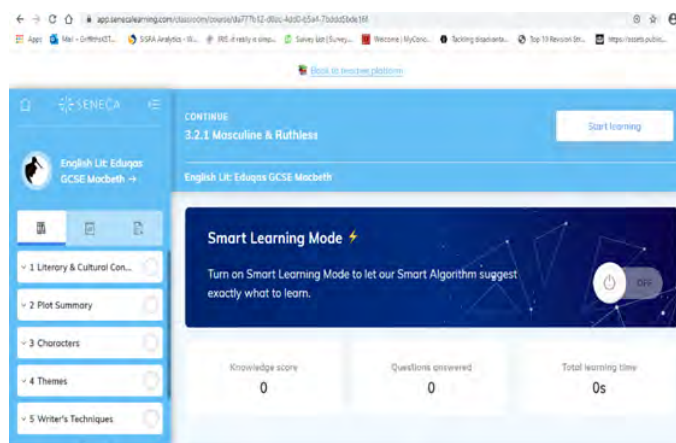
app.senecalearning.com/classroom/course/da77fb12-d0cc-4dd0-b5a4-7bddd5bde16f

Apps Mail – Griffiths07... SISRA Analytics – ... IRIS: it really is simp... Survey list | Survey... Welcome | MyCono... Tackling disadvanta... Top 10 Revision Str... https://assets.public...

Back to teacher platform

SENECA

English Lit: Eduqas GCSE Macbeth →

1 Literary & Cultural Con...

2 Plot Summary

3 Characters

4 Themes

5 Writer's Techniques

CONTINUE
3.2.1 Masculine & Ruthless

Start learning

English Lit: Eduqas GCSE Macbeth

Smart Learning Mode ⚡

Turn on Smart Learning Mode to let our Smart Algorithm suggest exactly what to learn.

OFF

Knowledge score
0

Questions answered
0

Total learning time
0s